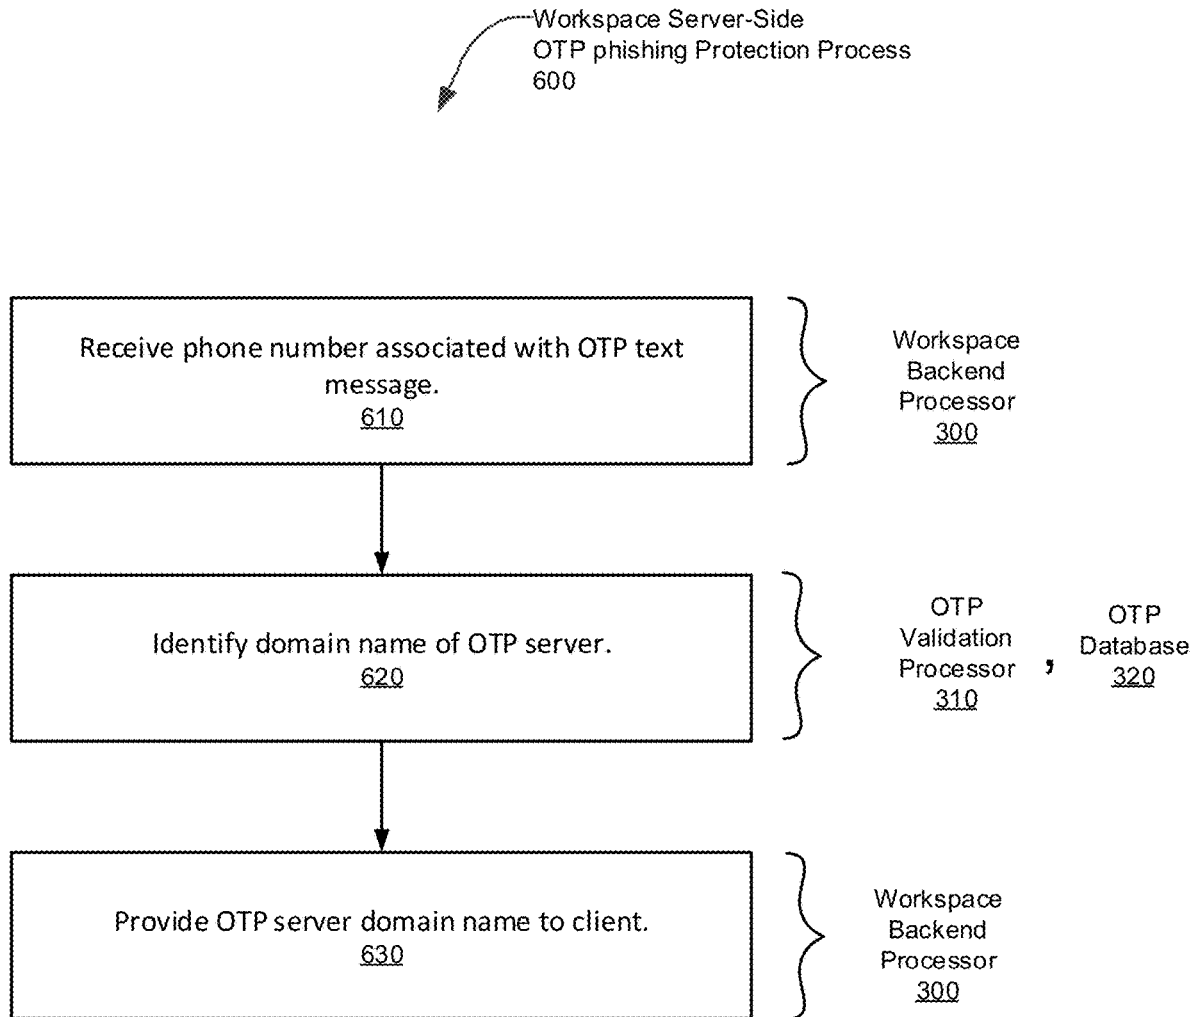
Workspace Server-Side
OTP phishing Protection Process
600

Receive phone number associated with OTP text message.
610

Workspace Backend Processor
300

Identify domain name of OTP server.
620

OTP Validation Processor
310

,

OTP Database
320

Provide OTP server domain name to client.
630

Workspace Backend Processor
300